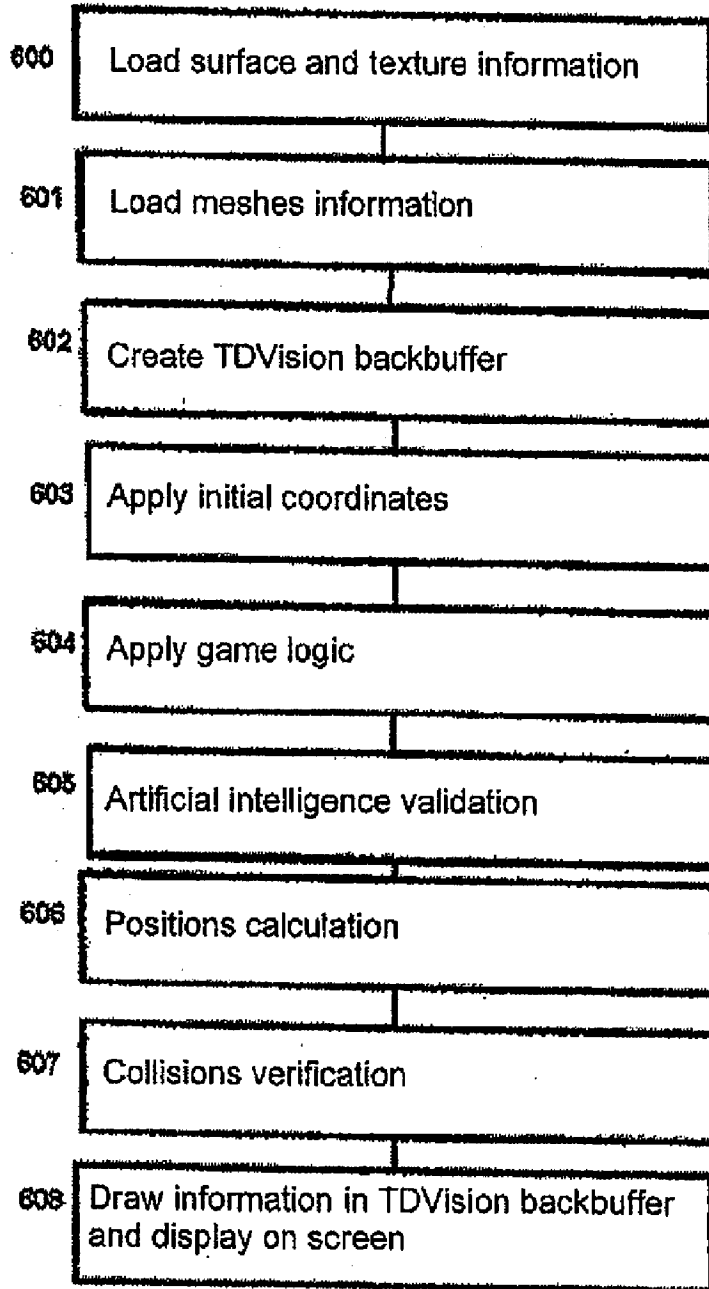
600 Load surface and texture information

601 Load meshes information

602 Create TDVision backbuffer

603 Apply initial coordinates

604 Apply game logic

605 Artificial intelligence validation

606 Positions calculation

607 Collisions verification

608 Draw information in TDVision backbuffer and display on screen